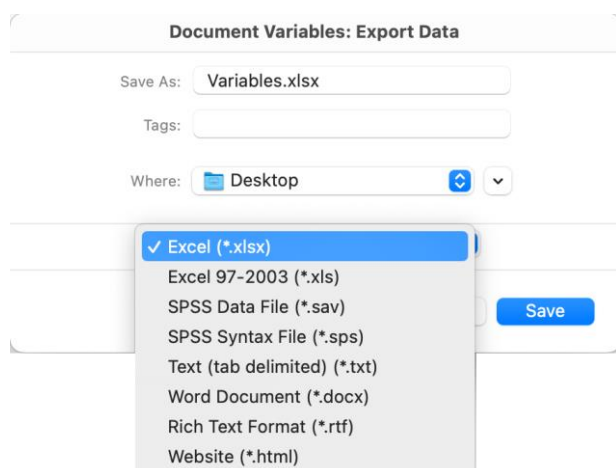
Document Variables: Export Data

Save As: Variables.xlsx

Tags:

Where: Desktop

✓ Excel (*.xlsx)
Excel 97-2003 (*.xls)
SPSS Data File (*.sav)
SPSS Syntax File (*.sps)
Text (tab delimited) (*.txt)
Word Document (*.docx)
Rich Text Format (*.rtf)
Website (*.html)

Save